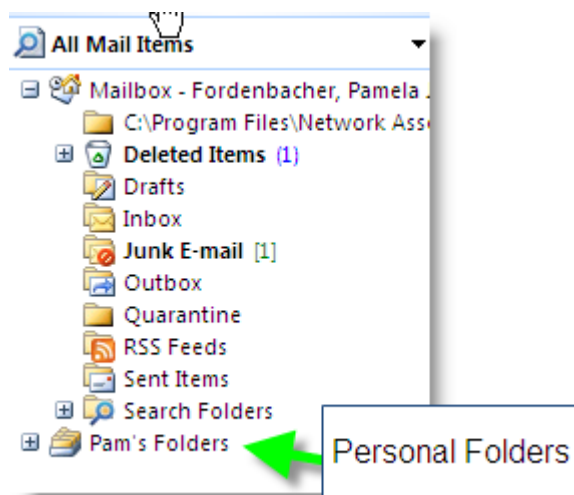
All Mail Items

Mailbox - Fordenbacher, Pamela

C:\Program Files\Network Ass

Deleted Items (1)

Drafts

Inbox

Junk E-mail [1]

Outbox

Quarantine

RSS Feeds

Sent Items

Search Folders

Pam's Folders

Personal Folders